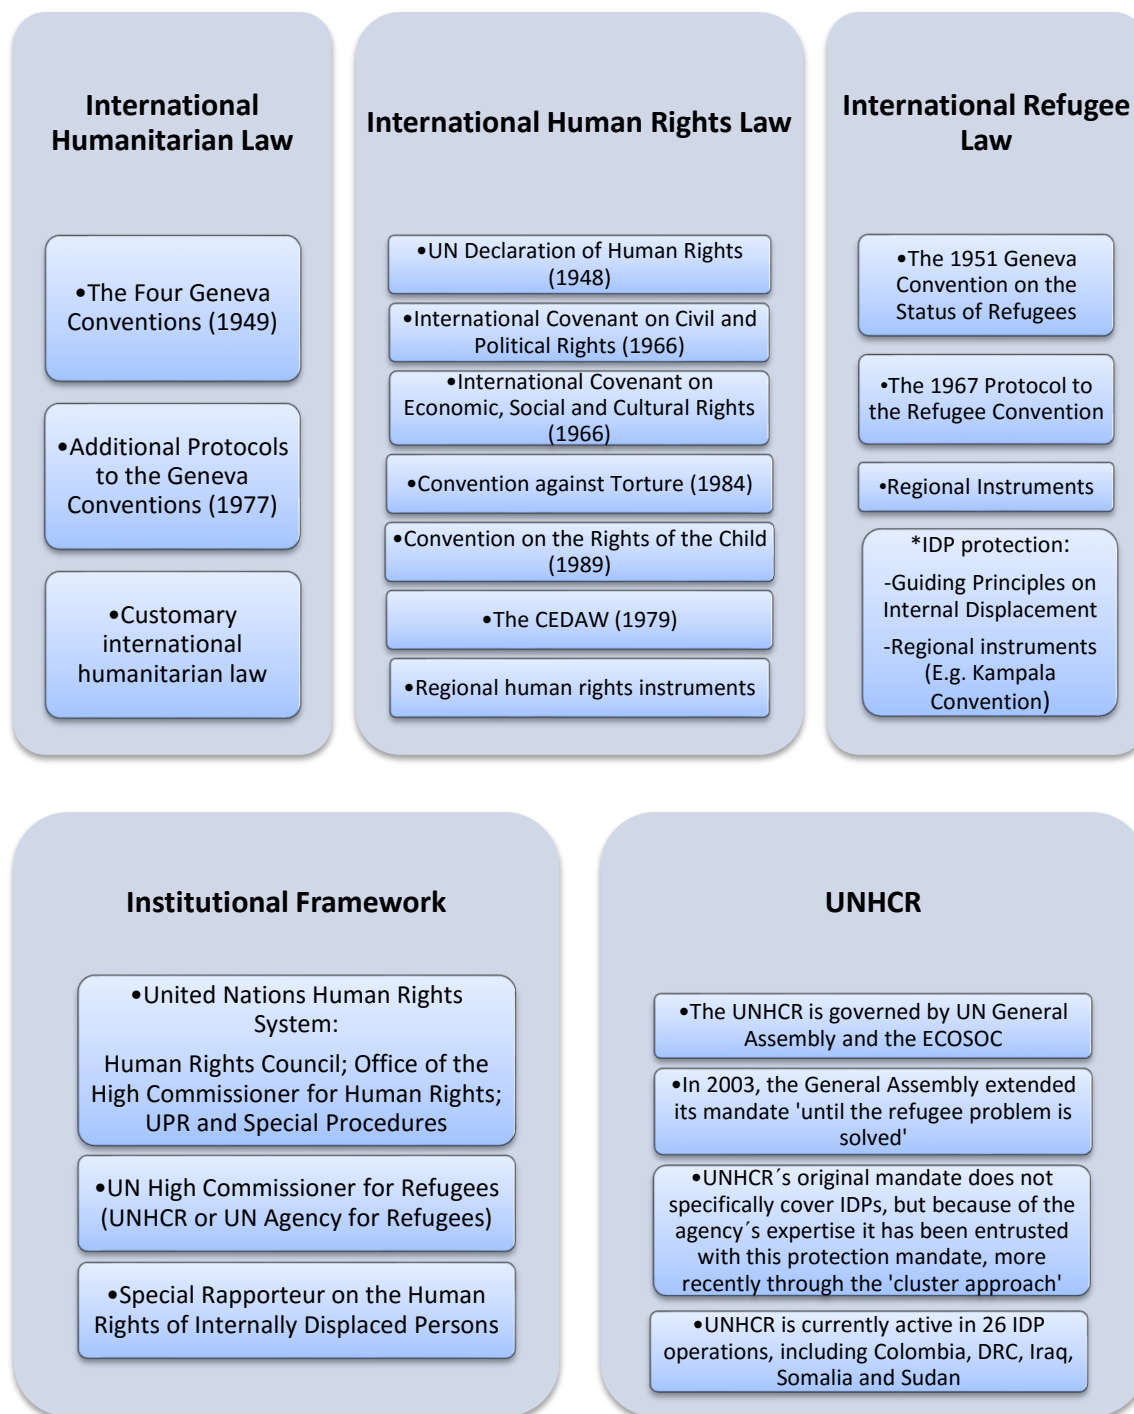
International Humanitarian Law

•The Four Geneva Conventions (1949)

•Additional Protocols to the Geneva Conventions (1977)

•Customary international humanitarian law

International Human Rights Law

•UN Declaration of Human Rights (1948)

•International Covenant on Civil and Political Rights (1966)

•International Covenant on Economic, Social and Cultural Rights (1966)

•Convention against Torture (1984)

•Convention on the Rights of the Child (1989)

•The CEDAW (1979)

•Regional human rights instruments

International Refugee Law

•The 1951 Geneva Convention on the Status of Refugees

•The 1967 Protocol to the Refugee Convention

•Regional Instruments

*IDP protection:

-Guiding Principles on Internal Displacement

-Regional instruments (E.g. Kampala Convention)

Institutional Framework

•United Nations Human Rights System:

Human Rights Council; Office of the High Commissioner for Human Rights; UPR and Special Procedures

•UN High Commissioner for Refugees (UNHCR or UN Agency for Refugees)

•Special Rapporteur on the Human Rights of Internally Displaced Persons

UNHCR

•The UNHCR is governed by UN General Assembly and the ECOSOC

•In 2003, the General Assembly extended its mandate 'until the refugee problem is solved'

•UNHCR´s original mandate does not specifically cover IDPs, but because of the agency´s expertise it has been entrusted with this protection mandate, more recently through the 'cluster approach'

•UNHCR is currently active in 26 IDP operations, including Colombia, DRC, Iraq, Somalia and Sudan